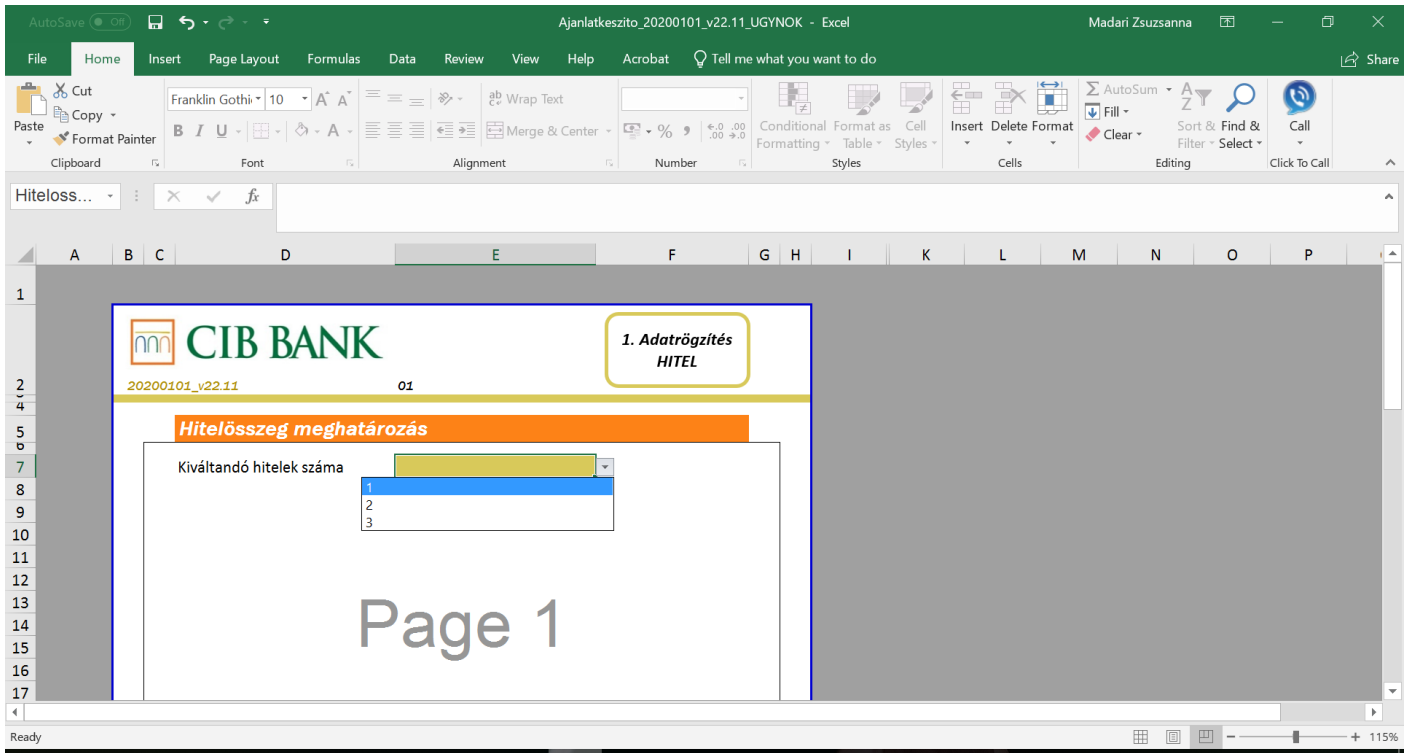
AutoSave Off Ajanlatkeszito_20200101_v22.11_UGYNOK - Excel Madari Zsuzsanna

File Home Insert Page Layout Formulas Data Review View Help Acrobat Tell me what you want to do Share

Paste Cut Copy Format Painter Clipboard
Franklin Gothi 10 A A B I U A Font
Wrap Text Merge & Center Alignment
% , .00 Number
Conditional Formatting Format as Table Cell Styles Styles
Insert Delete Format Cells
AutoSum Fill Clear Sort & Filter Find & Select Editing
Call Click To Call

Hiteloss... $fx$

A B C D E F G H I K L M N O P

1
2
4
5
6
7
8
9
10
11
12
13
14
15
16
17

CIB BANK

1. Adatrögzítés
HITEL

20200101_v22.11 01

Hitelösszeg meghatározás

Kiváltandó hitelek száma

1
2
3

Page 1

Ready 115%